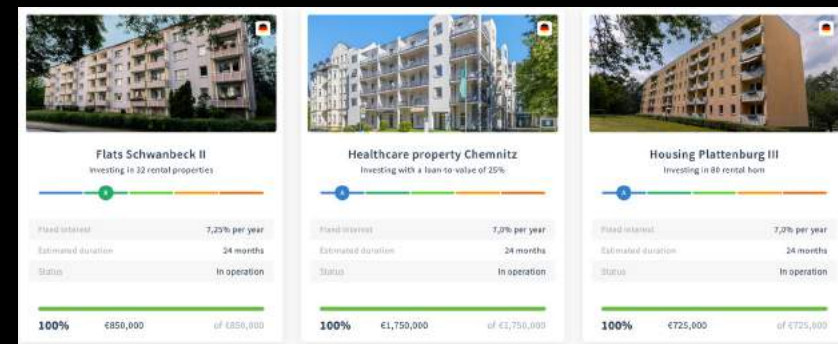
Flats Schwanbeck II
Investing in 32 rental properties

B

Fixed interest 7,25% per year
Estimated duration 24 months
Status In operation

100% €850,000 of €850,000

Healthcare property Chemnitz
Investing with a loan-to-value of 25%

A

Fixed interest 7,0% per year
Estimated duration 24 months
Status In operation

100% €1,750,000 of €1,750,000

Housing Plattenburg III
Investing in 80 rental hom

A

Fixed interest 7,0% per year
Estimated duration 24 months
Status In operation

100% €725,000 of €725,000